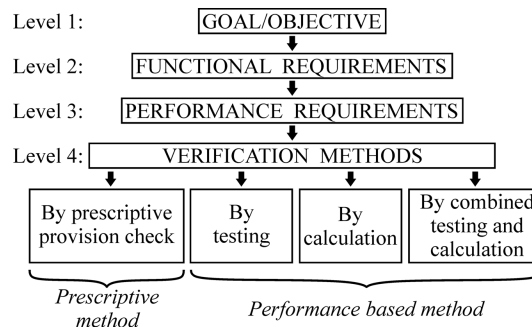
Level 1: GOAL/OBJECTIVE

Level 2: FUNCTIONAL REQUIREMENTS

Level 3: PERFORMANCE REQUIREMENTS

Level 4: VERIFICATION METHODS

By prescriptive provision check

By testing

By calculation

By combined testing and calculation

Prescriptive method

Performance based method